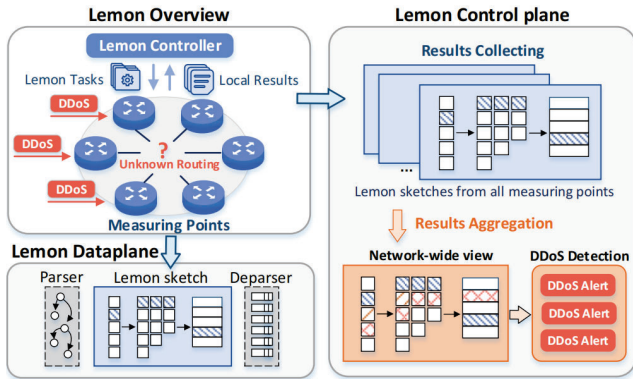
Lemon Overview

Lemon Controller

Lemon Tasks

Local Results

DDoS

DDoS

DDoS

?

Unknown Routing

Measuring Points

Lemon Dataplane

Parser

Lemon sketch

Deparser

Lemon Control plane

Results Collecting

...

Lemon sketches from all measuring points

Results Aggregation

Network-wide view

DDoS Detection

DDoS Alert

DDoS Alert

DDoS Alert